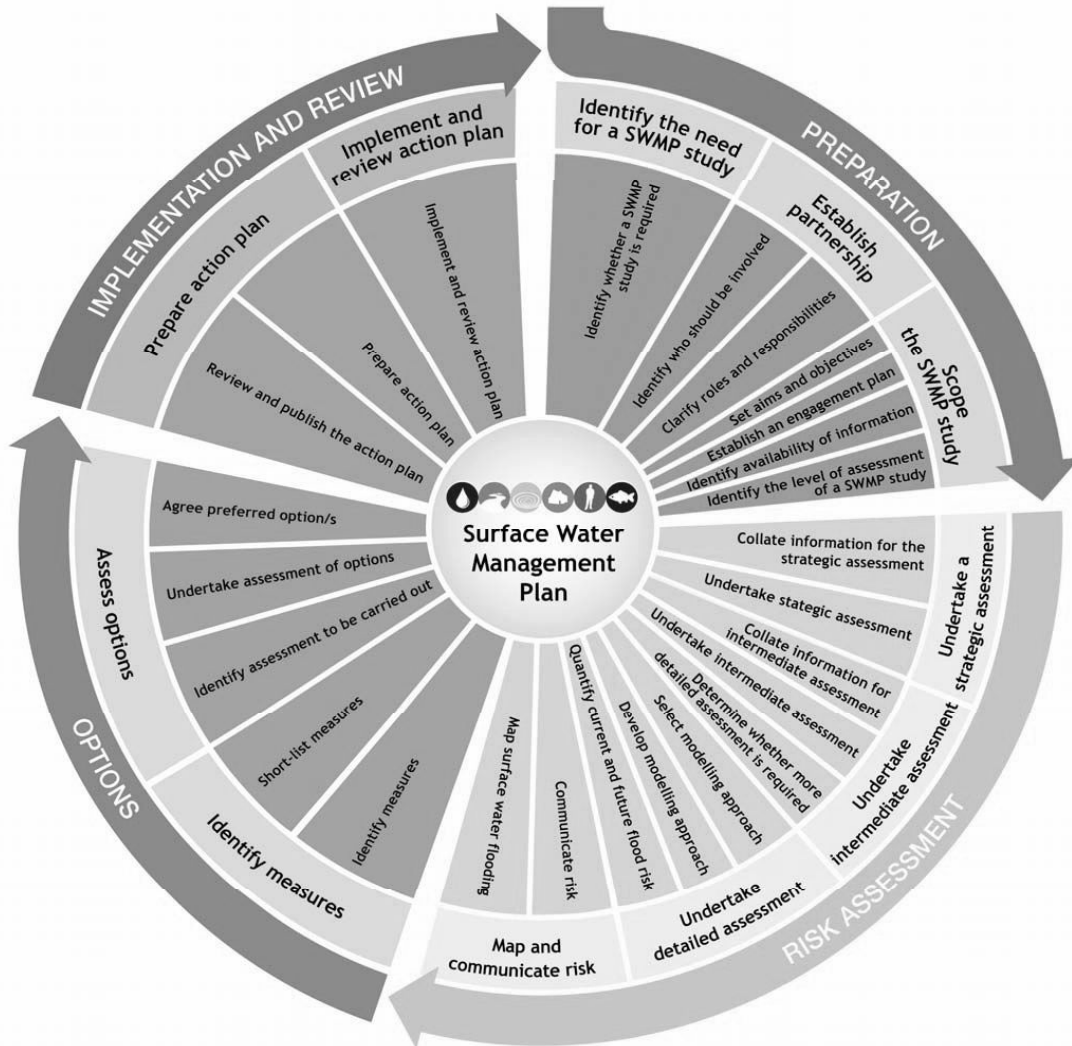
Surface Water Management Plan

PREPARATION

Identify the need for a SWMP study

Identify whether a SWMP study is required

Establish partnership

Identify who should be involved

Clarify roles and responsibilities

Scope the SWMP study

Set aims and objectives

Establish an engagement plan

Identify availability of information

Identify the level of assessment of a SWMP study

RISK ASSESSMENT

Undertake a strategic assessment

Collate information for the strategic assessment

Undertake stategic assessment

Undertake intermediate assessment

Collate information for intermediate assessment

Undertake intermediate assessment

Determine whether more detailed assessment is required

Undertake detailed assessment

Select modelling approach

Develop modelling approach

Quantify current and future flood risk

Map and communicate risk

Communicate risk

Map surface water flooding

OPTIONS

Identify measures

Identify measures

Short-list measures

Assess options

Identify assessment to be carried out

Undertake assessment of options

Agree preferred option/s

IMPLEMENTATION AND REVIEW

Prepare action plan

Review and publish the action plan

Prepare action plan

Implement and review action plan

Implement and review action plan